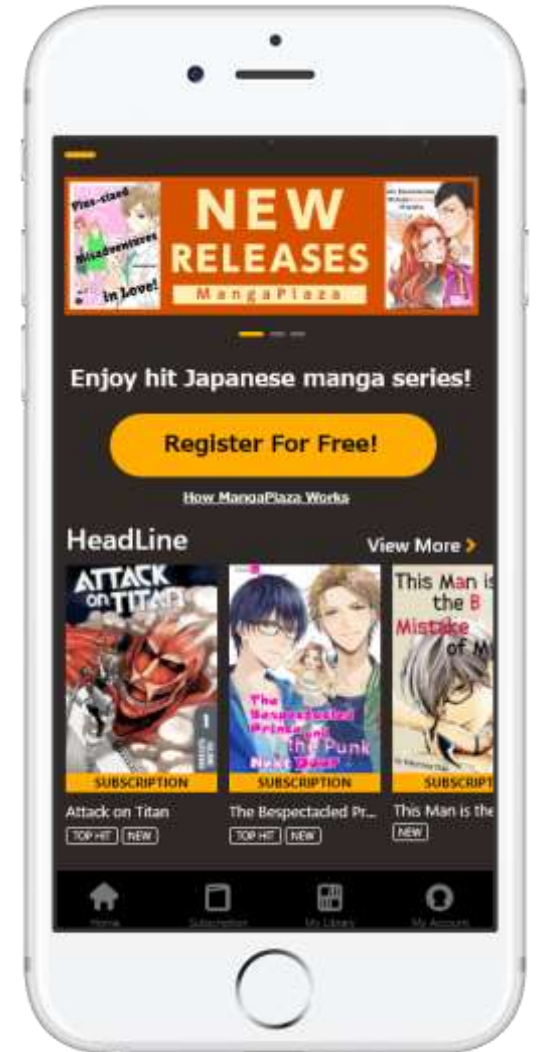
Pies-sized Misadventures in Love!

NEW RELEASES
MangaPlaza

Enjoy hit Japanese manga series!

Register For Free!

How MangaPlaza Works

HeadLine

View More >

ATTACK on TITAN
1

SUBSCRIPTION

Attack on Titan

TOP HIT NEW

The Bespectacled Prince and the Punk Next Door

SUBSCRIPTION

The Bespectacled Pr...

TOP HIT NEW

This Man is the B Mistake of M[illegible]

SUBSCRIPT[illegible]

This Man is the

NEW

Home

Subscription

My Library

My Account